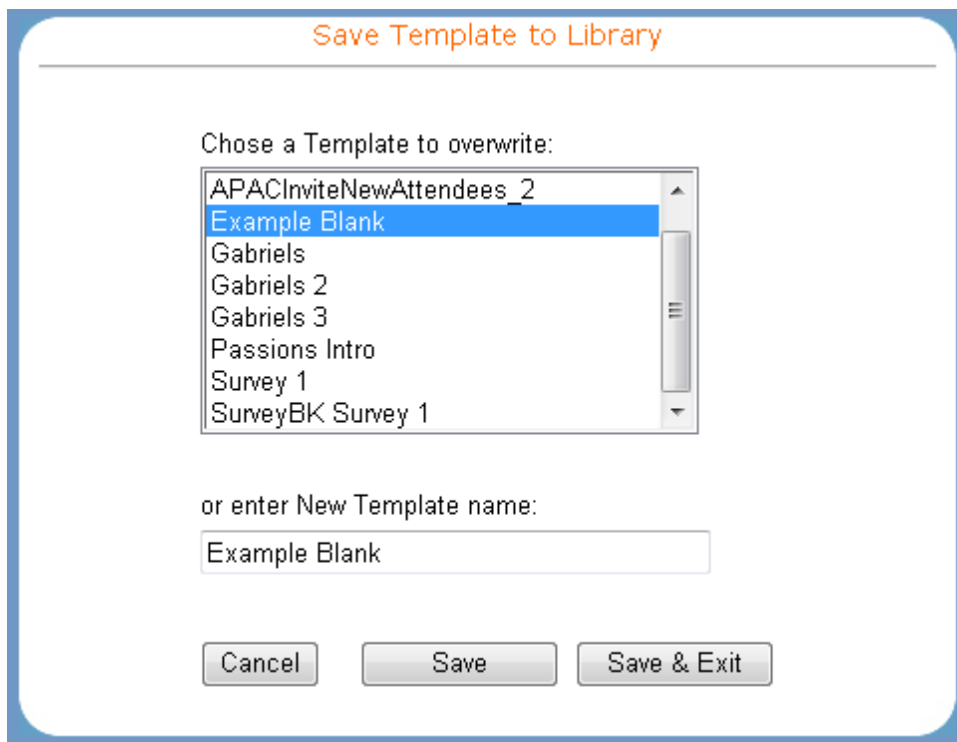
Save Template to Library

Chose a Template to overwrite:

APACInviteNewAttendees_2
Example Blank
Gabriels
Gabriels 2
Gabriels 3
Passions Intro
Survey 1
SurveyBK Survey 1

or enter New Template name:

Example Blank

Cancel
Save
Save & Exit